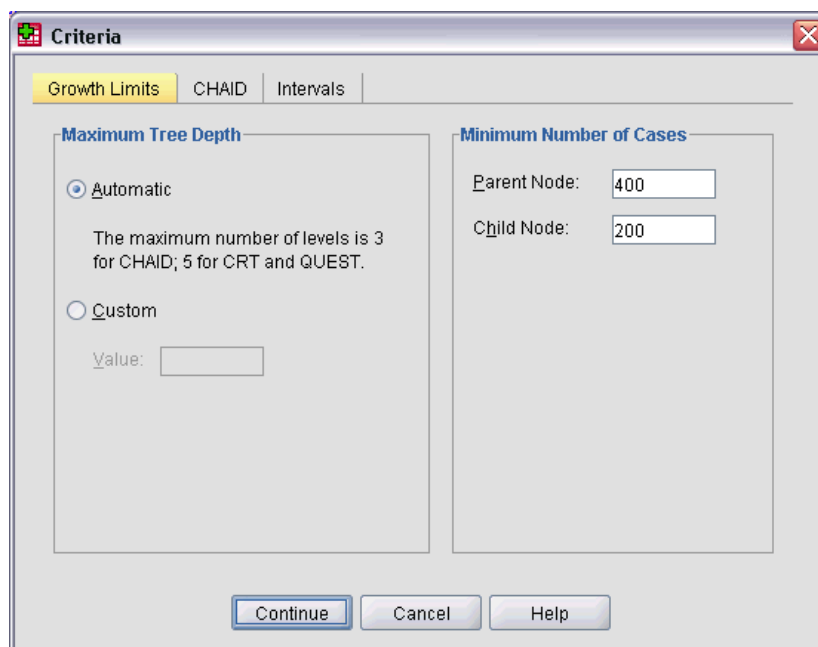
Criteria

Growth Limits | CHAID | Intervals

Maximum Tree Depth

Automatic

The maximum number of levels is 3 for CHAID; 5 for CRT and QUEST.

Custom

Value:

Minimum Number of Cases

Parent Node: 400

Child Node: 200

Continue | Cancel | Help